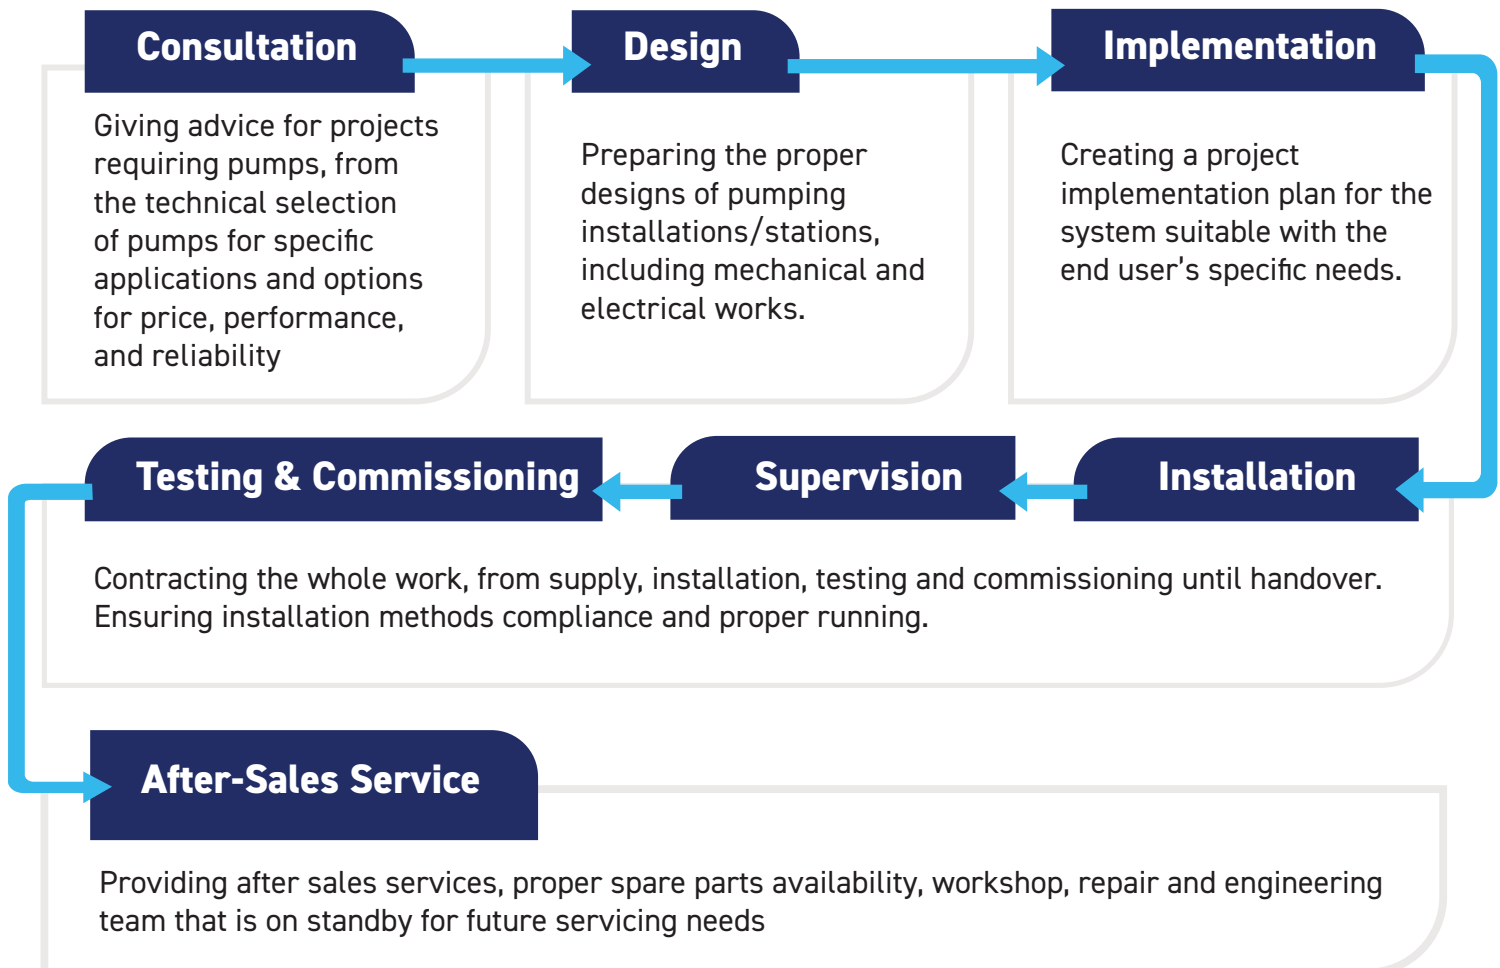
Consultation

Giving advice for projects requiring pumps, from the technical selection of pumps for specific applications and options for price, performance, and reliability

Design

Preparing the proper designs of pumping installations/stations, including mechanical and electrical works.

Implementation

Creating a project implementation plan for the system suitable with the end user's specific needs.

Installation

Supervision

Testing & Commissioning

Contracting the whole work, from supply, installation, testing and commissioning until handover. Ensuring installation methods compliance and proper running.

After-Sales Service

Providing after sales services, proper spare parts availability, workshop, repair and engineering team that is on standby for future servicing needs